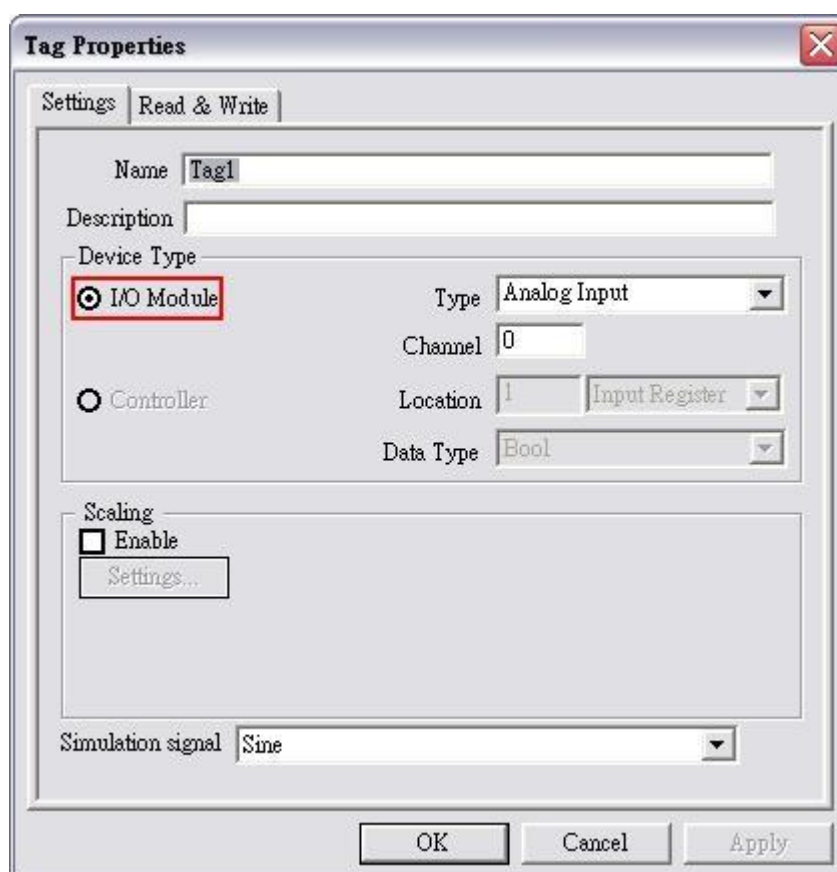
Tag Properties

Settings | Read & Write

Name Tag1

Description

Device Type

I/O Module

Type Analog Input

Channel 0

Controller

Location 1 Input Register

Data Type Bool

Scaling

Enable

Settings...

Simulation signal Sine

OK Cancel Apply